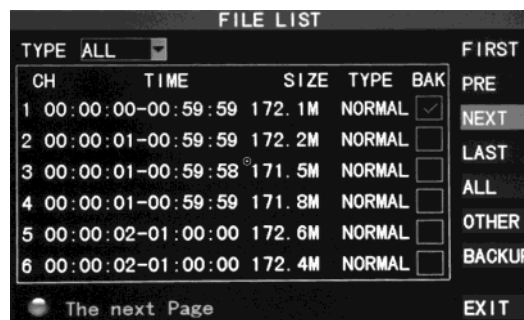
FILE LIST

TYPE ALL

| CH | TIME | SIZE | TYPE | BAK |
|---|---|---|---|---|
| 1 | 00:00:00-00:59:59 | 172.1M | NORMAL | ✓ |
| 2 | 00:00:01-00:59:59 | 172.2M | NORMAL | |
| 3 | 00:00:01-00:59:58 | 171.5M | NORMAL | |
| 4 | 00:00:01-00:59:59 | 171.8M | NORMAL | |
| 5 | 00:00:02-01:00:00 | 172.6M | NORMAL | |
| 6 | 00:00:02-01:00:00 | 172.4M | NORMAL | |

FIRST
PRE
NEXT
LAST
ALL
OTHER
BACKUP

The next Page

EXIT